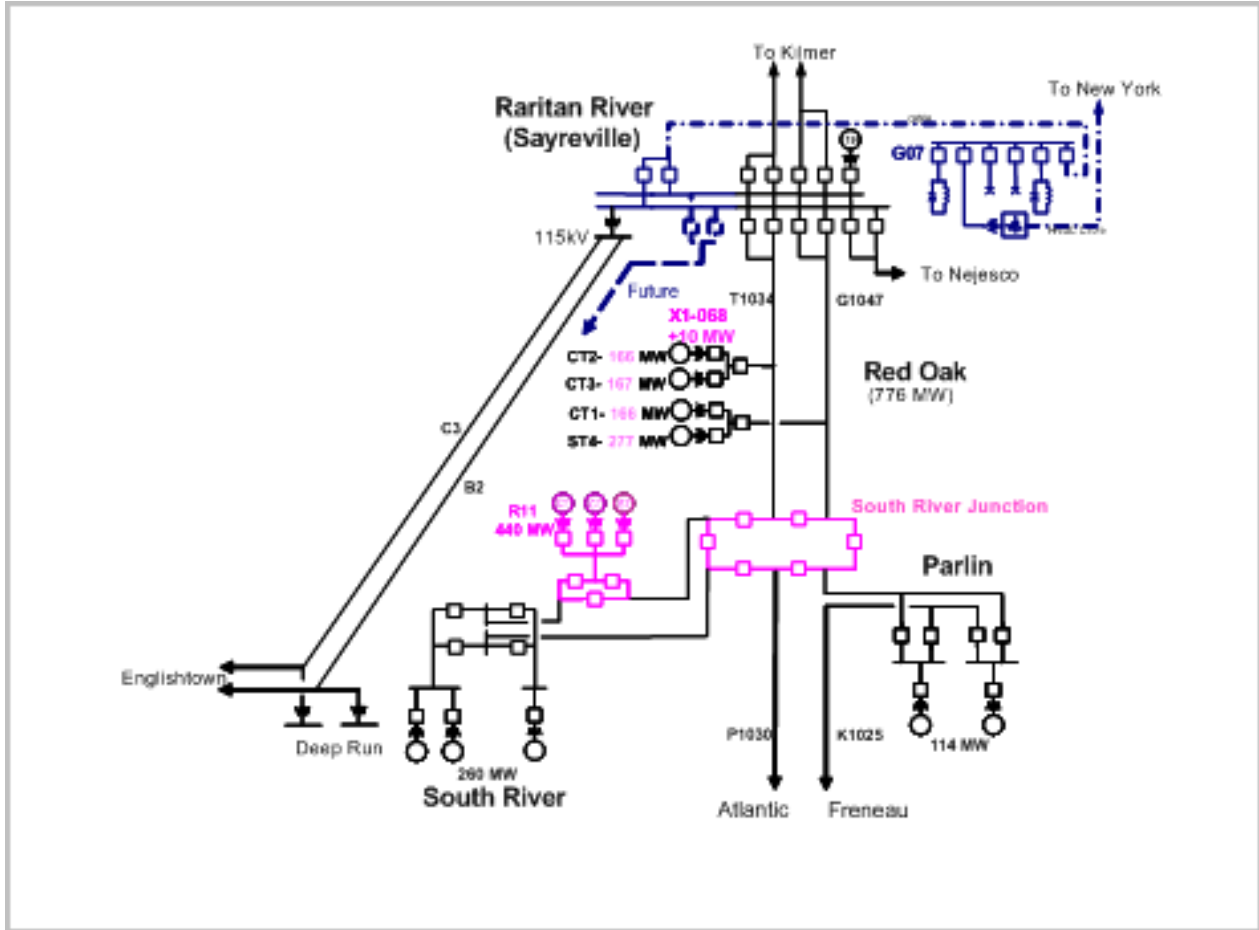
To Kilmer

To New York

Raritan River
(Sayreville)

G07

115kV

To Nejesco

Future

T1034

G1047

X1-068
+10 MW

CT2- 166 MW

CT3- 167 MW

CT1- 166 MW

ST4- 277 MW

Red Oak
(776 MW)

C3

B2

R11
440 MW

South River Junction

Parlin

Englishtown

Deep Run

260 MW

South River

P1030

K1025

114 MW

Atlantic

Freneau